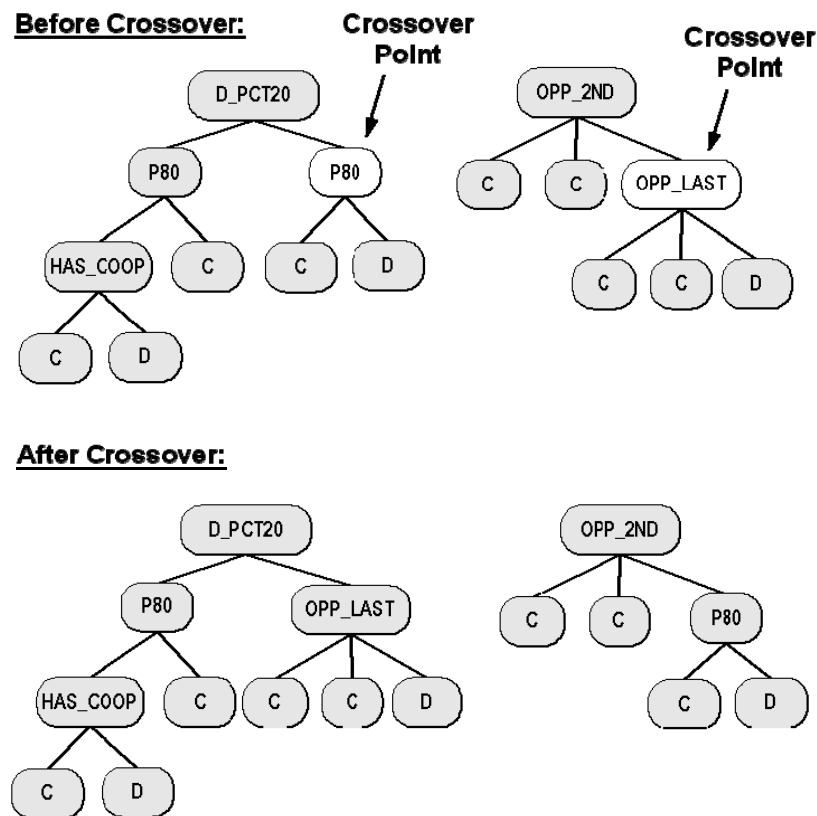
Before Crossover:

Crossover Point

Crossover Point

D_PCT20

P80

P80

HAS_COOP

C

C

D

C

D

OPP_2ND

C

C

OPP_LAST

C

C

D

After Crossover:

D_PCT20

P80

OPP_LAST

HAS_COOP

C

C

C

D

C

D

OPP_2ND

C

C

P80

C

D